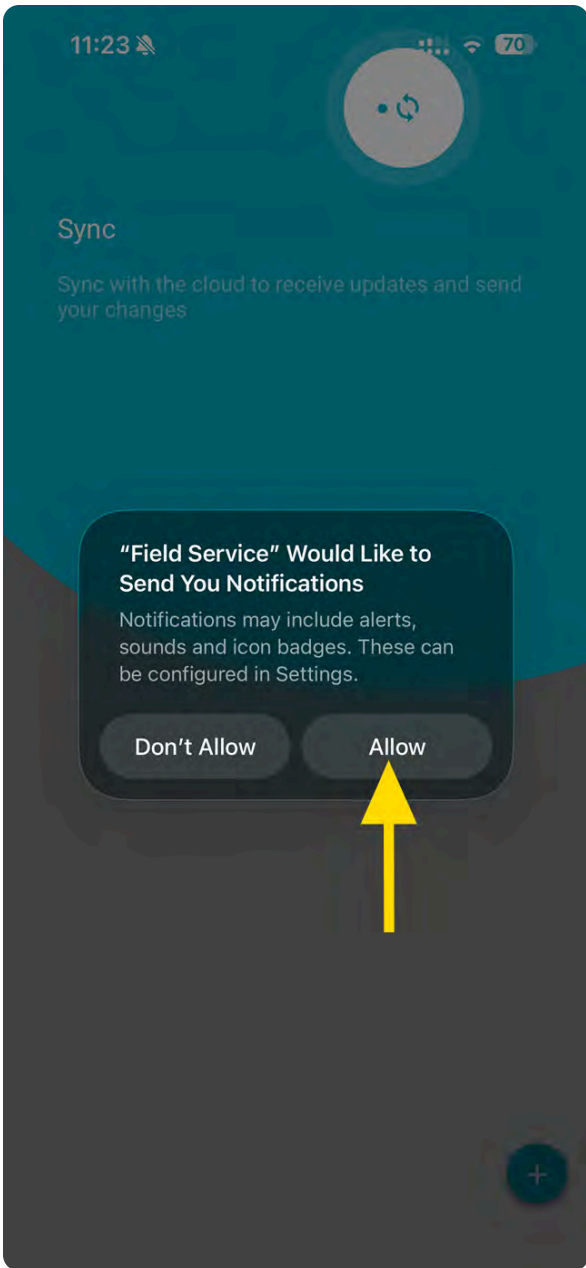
11:23

70

Sync

Sync with the cloud to receive updates and send your changes

“Field Service” Would Like to Send You Notifications

Notifications may include alerts, sounds and icon badges. These can be configured in Settings.

Don’t Allow

Allow

+